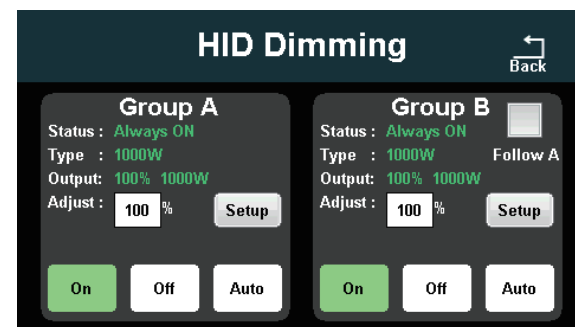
HID Dimming

Back

Group A
Status : Always ON
Type : 1000W
Output: 100% 1000W
Adjust : 100 %
Setup
On
Off
Auto

Group B
Status : Always ON
Type : 1000W
Follow A
Output: 100% 1000W
Adjust : 100 %
Setup
On
Off
Auto